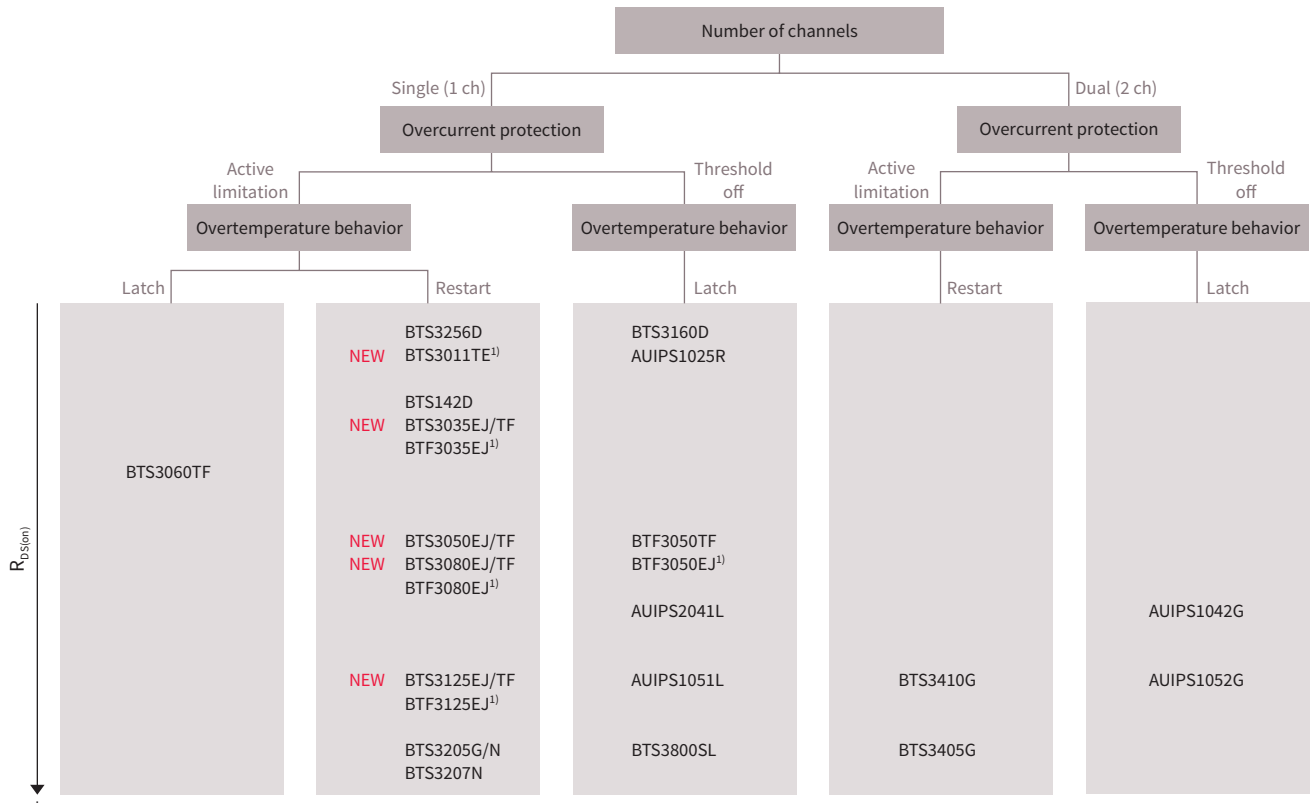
Number of channels

Single (1 ch)

Dual (2 ch)

Overcurrent protection

Overcurrent protection

Active limitation

Threshold off

Active limitation

Threshold off

Overtemperature behavior

Overtemperature behavior

Overtemperature behavior

Overtemperature behavior

Latch

Restart

Latch

Restart

Latch

$R_{DS(on)}$

BTS3060TF

BTS3256D
NEW BTS3011TE$^{1)}$

BTS142D
NEW BTS3035EJ/TF
BTF3035EJ$^{1)}$

NEW BTS3050EJ/TF
NEW BTS3080EJ/TF
BTF3080EJ$^{1)}$

NEW BTS3125EJ/TF
BTF3125EJ$^{1)}$

BTS3205G/N
BTS3207N

BTS3160D
AUIPS1025R

BTF3050TF
BTF3050EJ$^{1)}$

AUIPS2041L

AUIPS1051L

BTS3800SL

BTS3410G

BTS3405G

AUIPS1042G

AUIPS1052G